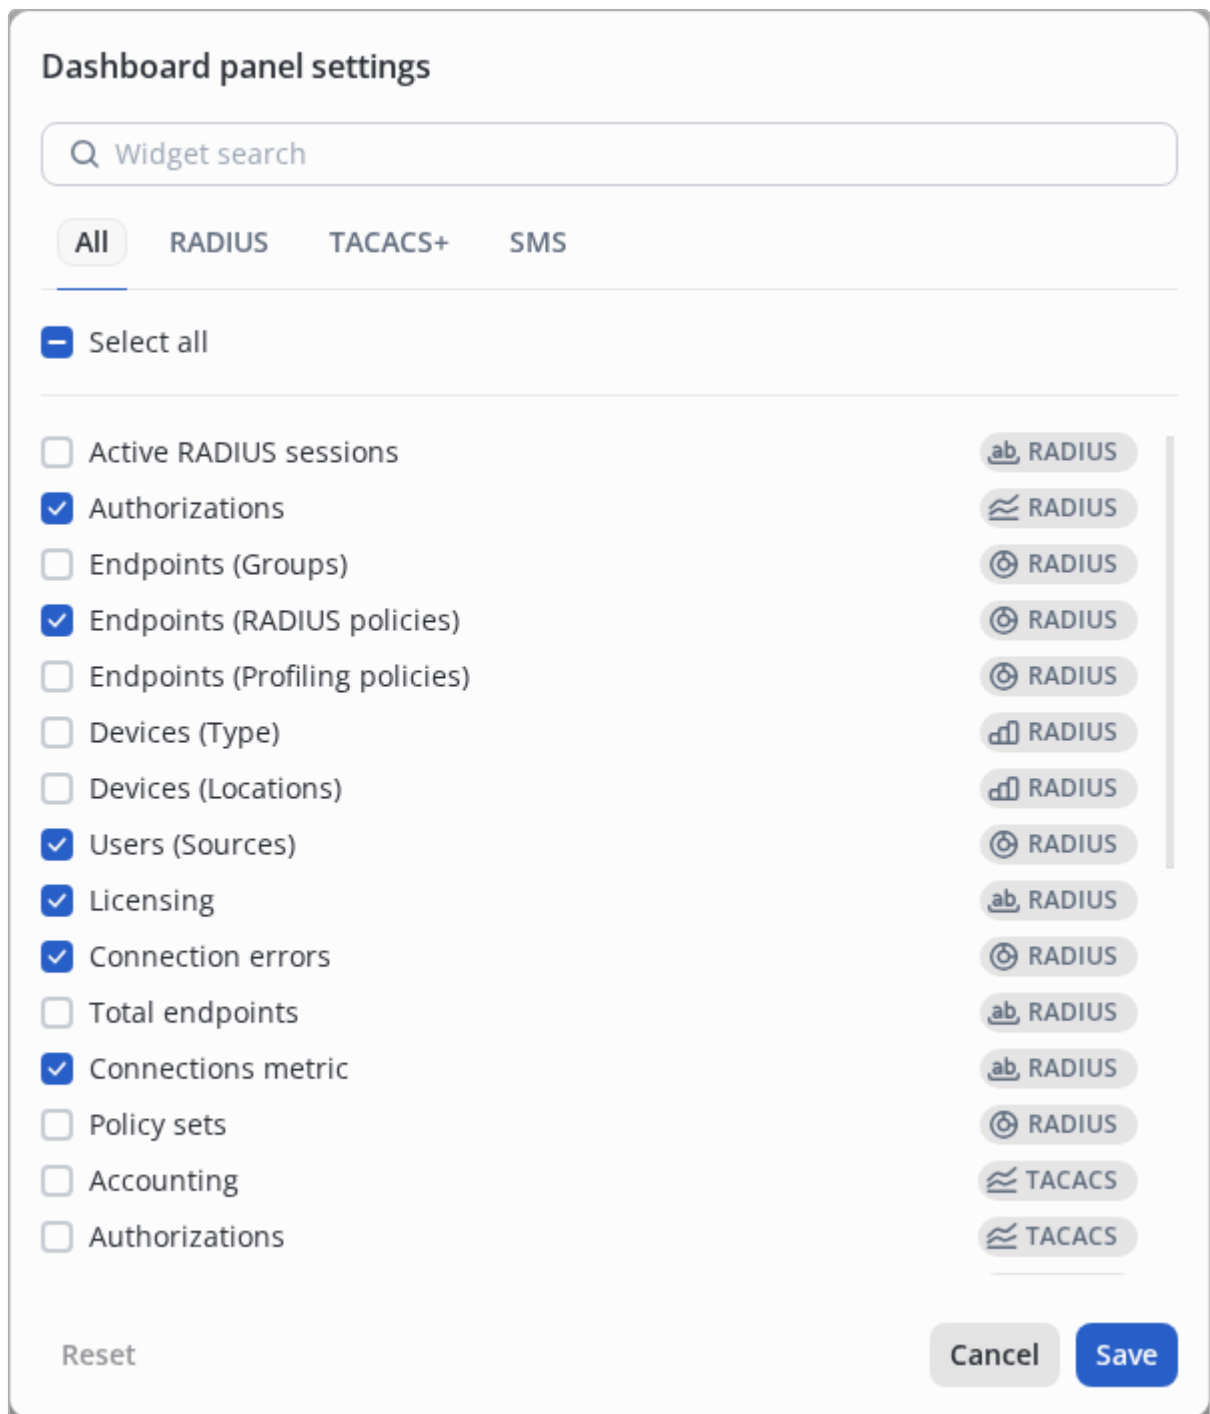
Dashboard panel settings

Widget search

All RADIUS TACACS+ SMS

Select all

| | |
|---|---|
| Active RADIUS sessions | ab RADIUS |
| Authorizations | RADIUS |
| Endpoints (Groups) | RADIUS |
| Endpoints (RADIUS policies) | RADIUS |
| Endpoints (Profiling policies) | RADIUS |
| Devices (Type) | RADIUS |
| Devices (Locations) | RADIUS |
| Users (Sources) | RADIUS |
| Licensing | ab RADIUS |
| Connection errors | RADIUS |
| Total endpoints | ab RADIUS |
| Connections metric | ab RADIUS |
| Policy sets | RADIUS |
| Accounting | TACACS |
| Authorizations | TACACS |

Reset Cancel Save